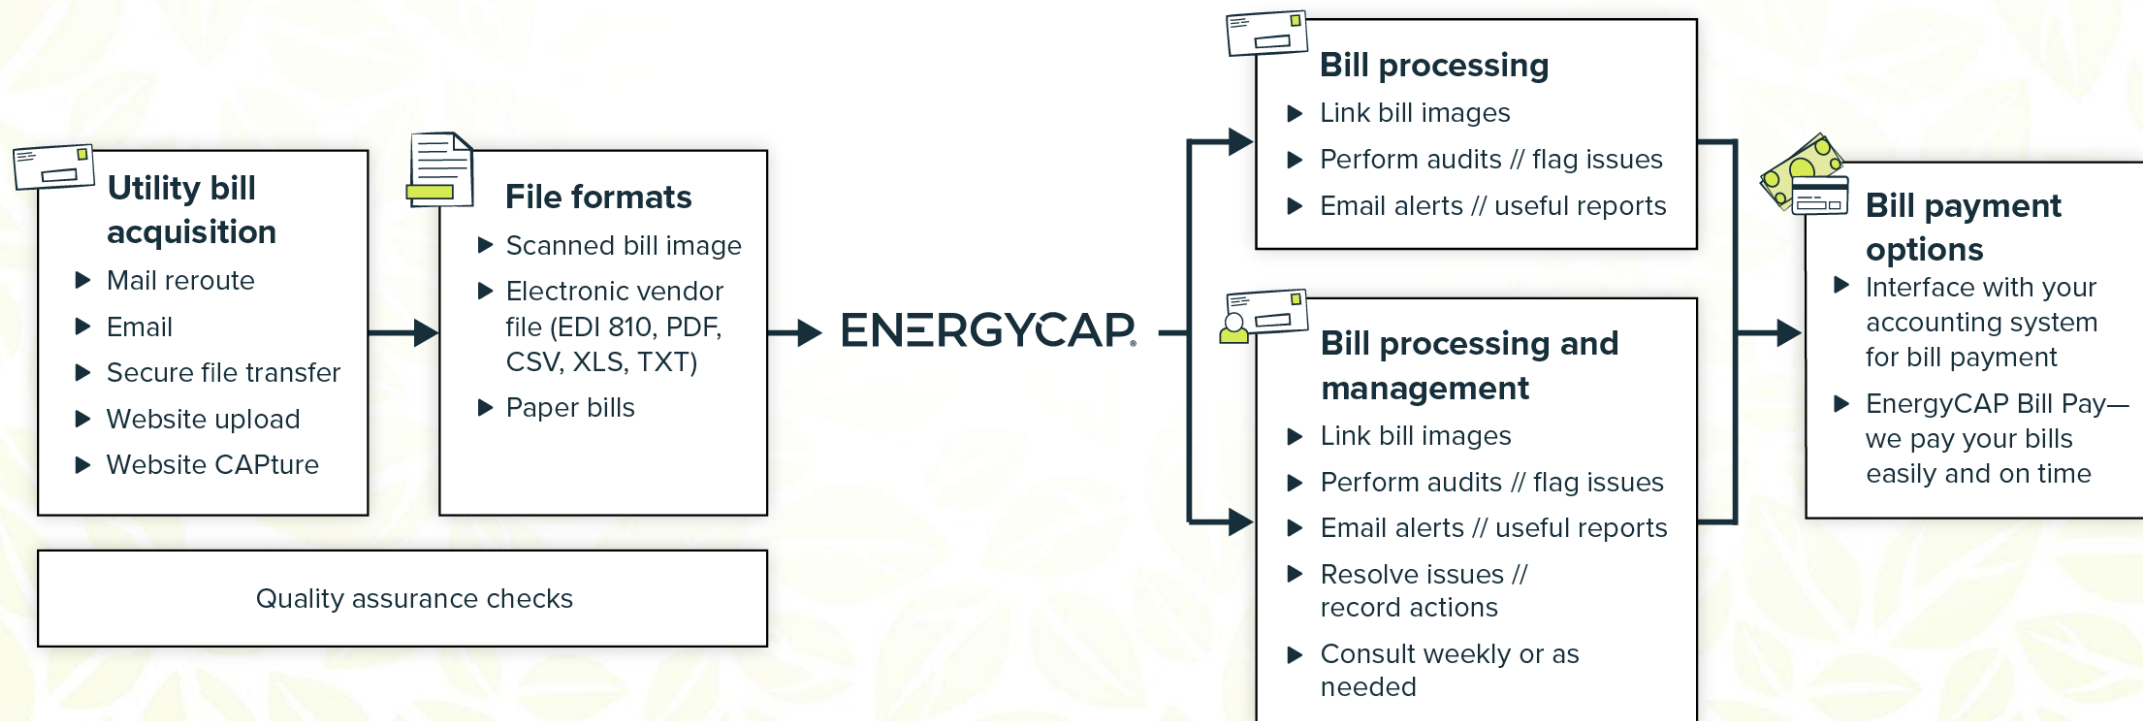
Utility bill acquisition

Mail reroute
Email
Secure file transfer
Website upload
Website CAPture

File formats

Scanned bill image
Electronic vendor file (EDI 810, PDF, CSV, XLS, TXT)
Paper bills

Quality assurance checks

ENERGYCAP

Bill processing

Link bill images
Perform audits // flag issues
Email alerts // useful reports

Bill processing and management

Link bill images
Perform audits // flag issues
Email alerts // useful reports
Resolve issues // record actions
Consult weekly or as needed

Bill payment options

Interface with your accounting system for bill payment
EnergyCAP Bill Pay—we pay your bills easily and on time